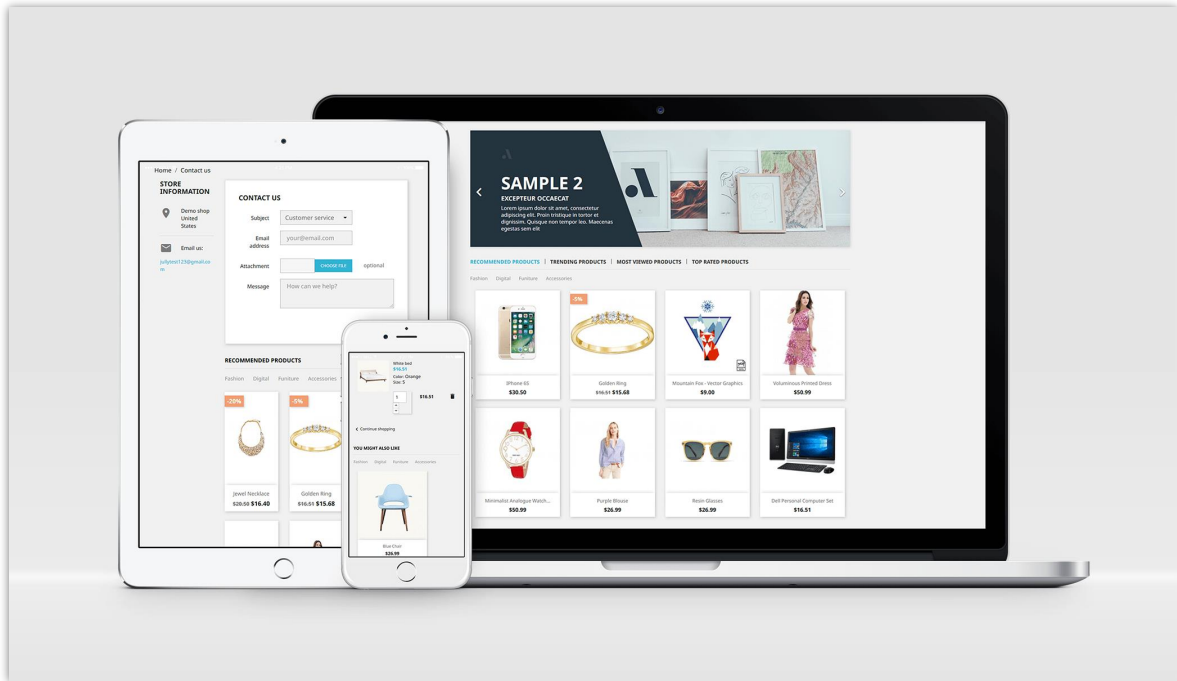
Home / Contact us

STORE INFORMATION

Demo shop United States

Email us:

judytest123@gmail.com

CONTACT US

Subject Customer service

Email address your@email.com

Attachment CHOOSE FILE optional

Message How can we help?

RECOMMENDED PRODUCTS

Fashion Digital Furniture Accessories

-20%

Jewel Necklace
$20.50 $16.40

-5%

Golden Ring
$16.51 $15.68

White bed
$16.51
Color: Orange
Size: S

1

$16.51

Continue shopping

YOU MIGHT ALSO LIKE

Fashion Digital Furniture Accessories

Blue Chair
$26.99

SAMPLE 2

EXCEPTEUR OCCAECAT

Lorem ipsum dolor sit amet, consectetur adipiscing elit. Proin tristique in tortor et dignissim. Quisque non tempor leo. Maecenas egestas sem elit

RECOMMENDED PRODUCTS | TRENDING PRODUCTS | MOST VIEWED PRODUCTS | TOP RATED PRODUCTS

Fashion Digital Furniture Accessories

iPhone 6S
$30.50

-5%

Golden Ring
$16.51 $15.68

Mountain Fox - Vector Graphics
$9.00

Voluminous Printed Dress
$50.99

Minimalist Analogue Watch...
$50.99

Purple Blouse
$26.99

Resin Glasses
$26.99

Dell Personal Computer Set
$16.51